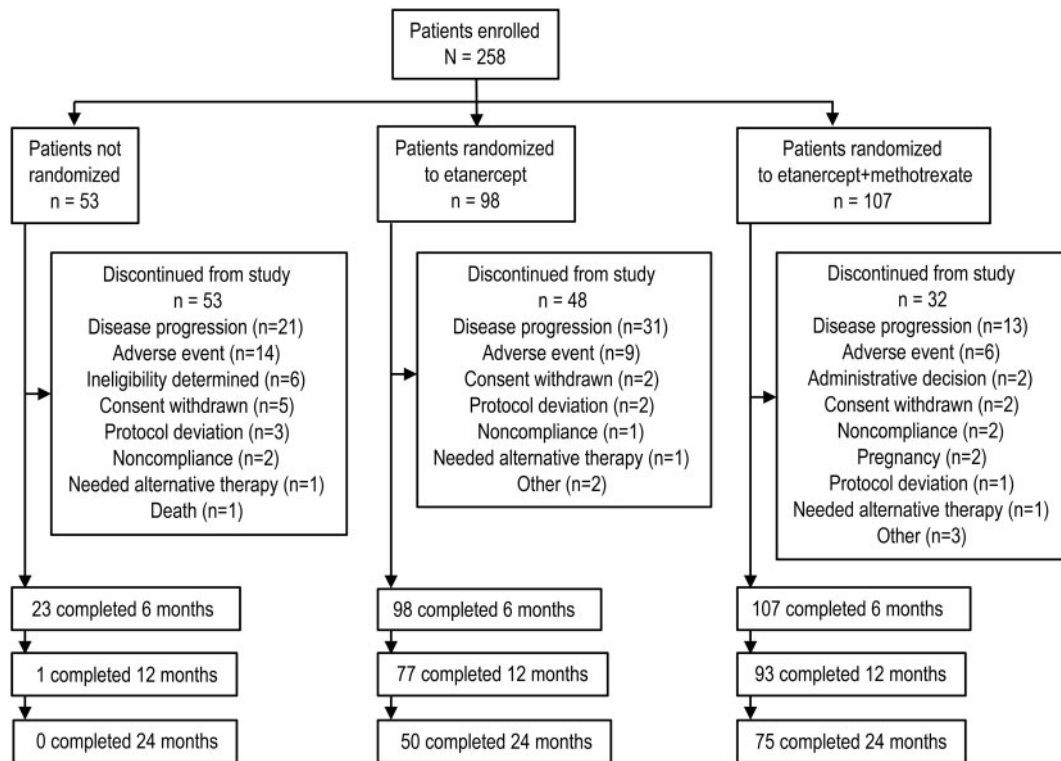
Patients enrolled
N = 258

Patients not randomized
n = 53

Discontinued from study
n = 53
Disease progression (n=21)
Adverse event (n=14)
Ineligibility determined (n=6)
Consent withdrawn (n=5)
Protocol deviation (n=3)
Noncompliance (n=2)
Needed alternative therapy (n=1)
Death (n=1)

23 completed 6 months

1 completed 12 months

0 completed 24 months

Patients randomized to etanercept
n = 98

Discontinued from study
n = 48
Disease progression (n=31)
Adverse event (n=9)
Consent withdrawn (n=2)
Protocol deviation (n=2)
Noncompliance (n=1)
Needed alternative therapy (n=1)
Other (n=2)

98 completed 6 months

77 completed 12 months

50 completed 24 months

Patients randomized to etanercept+methotrexate
n = 107

Discontinued from study
n = 32
Disease progression (n=13)
Adverse event (n=6)
Administrative decision (n=2)
Consent withdrawn (n=2)
Noncompliance (n=2)
Pregnancy (n=2)
Protocol deviation (n=1)
Needed alternative therapy (n=1)
Other (n=3)

107 completed 6 months

93 completed 12 months

75 completed 24 months